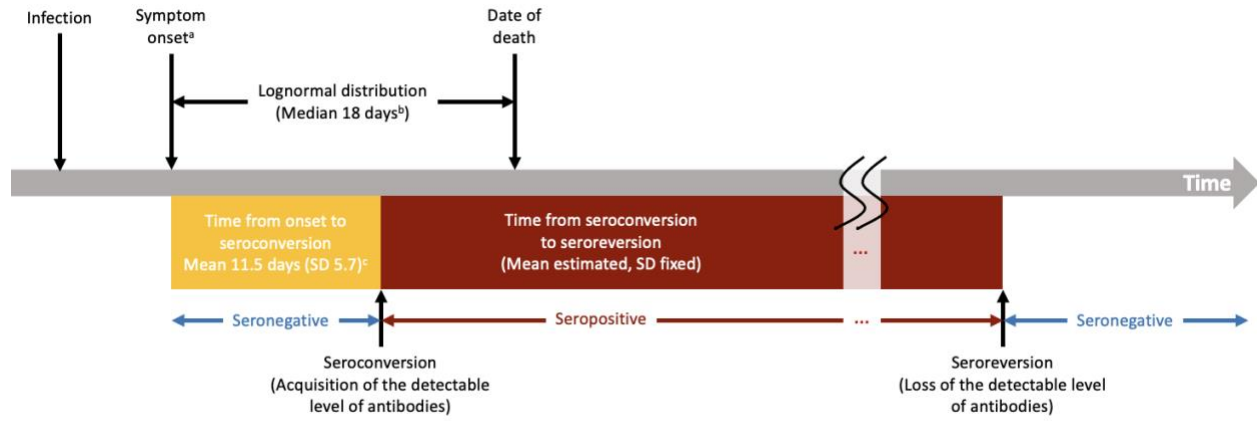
Infection

Symptom onset$^{a}$

Date of death

Lognormal distribution (Median 18 days$^{b}$)

Time

Time from onset to seroconversion Mean 11.5 days (SD 5.7)$^{c}$

Time from seroconversion to seroreversion (Mean estimated, SD fixed)

...

Seronegative

Seropositive

...

Seronegative

Seroconversion (Acquisition of the detectable level of antibodies)

Seroreversion (Loss of the detectable level of antibodies)